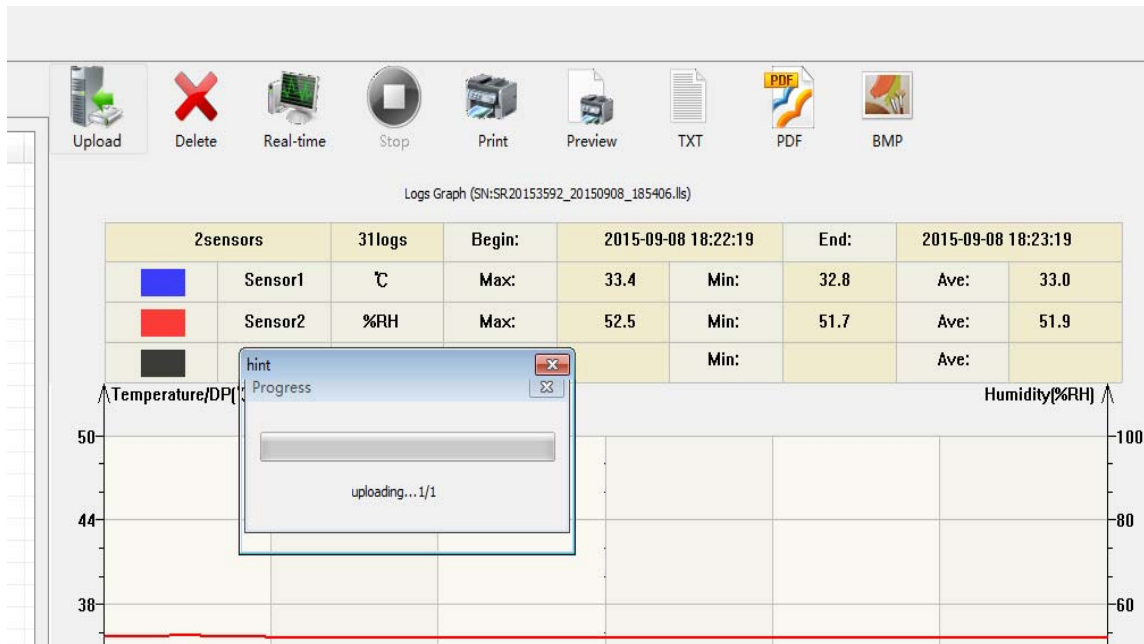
Upload Delete Real-time Stop Print Preview TXT PDF BMP

PDF

Logs Graph (SN:SR20153592_20150908_185406.lls)

| 2sensors | | 31logs | Begin: | 2015-09-08 18:22:19 | | End: | 2015-09-08 18:23:19 | |
|---|---|---|---|---|---|---|---|---|
| | Sensor1 | ℃ | Max: | 33.4 | Min: | 32.8 | Ave: | 33.0 |
| | Sensor2 | %RH | Max: | 52.5 | Min: | 51.7 | Ave: | 51.9 |
| | | | | | Min: | | Ave: | |

hint

Progress

uploading...1/1

Temperature/DP(

Humidity(%RH)

50

44

38

100

80

60